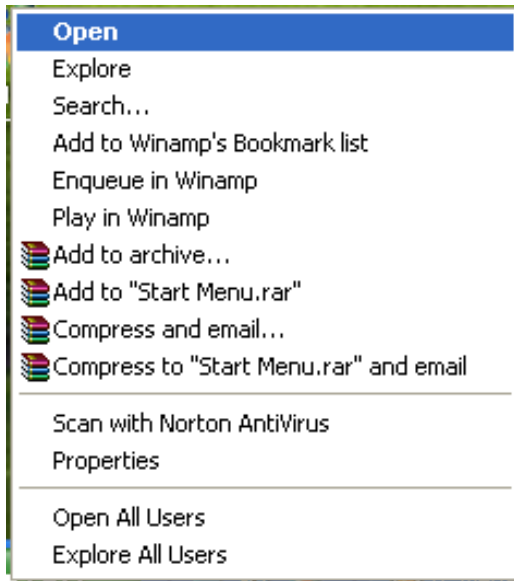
Open
Explore
Search...
Add to Winamp's Bookmark list
Enqueue in Winamp
Play in Winamp
Add to archive...
Add to "Start Menu.rar"
Compress and email...
Compress to "Start Menu.rar" and email

Scan with Norton AntiVirus
Properties

Open All Users
Explore All Users